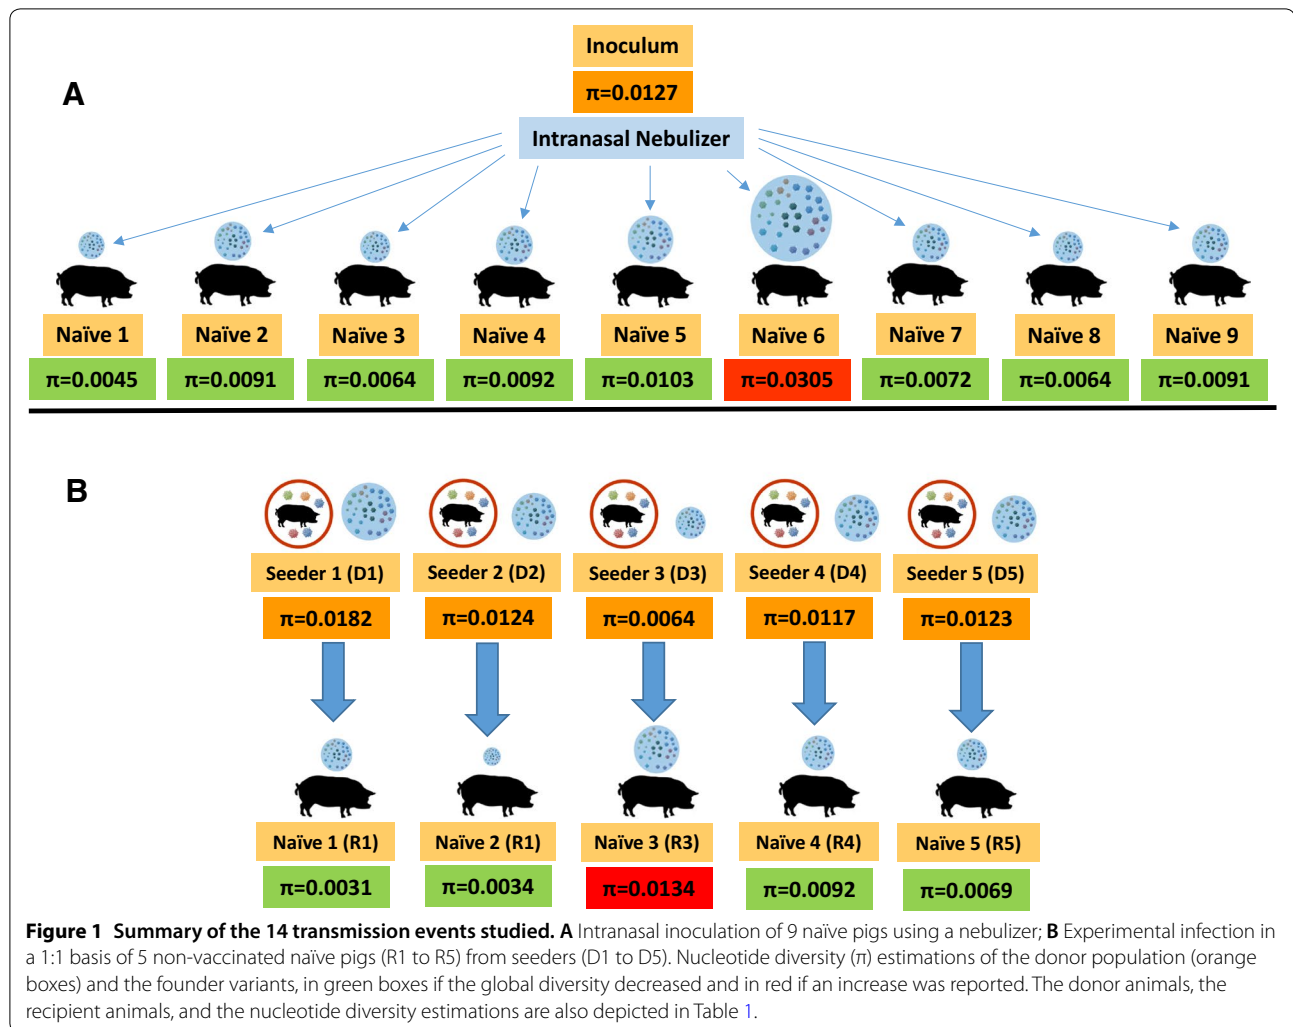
A

Inoculum
π=0.0127
Intranasal Nebulizer

Naïve 1
π=0.0045
Naïve 2
π=0.0091
Naïve 3
π=0.0064
Naïve 4
π=0.0092
Naïve 5
π=0.0103
Naïve 6
π=0.0305
Naïve 7
π=0.0072
Naïve 8
π=0.0064
Naïve 9
π=0.0091

B

Seeder 1 (D1)
π=0.0182
Seeder 2 (D2)
π=0.0124
Seeder 3 (D3)
π=0.0064
Seeder 4 (D4)
π=0.0117
Seeder 5 (D5)
π=0.0123

Naïve 1 (R1)
π=0.0031
Naïve 2 (R1)
π=0.0034
Naïve 3 (R3)
π=0.0134
Naïve 4 (R4)
π=0.0092
Naïve 5 (R5)
π=0.0069

Figure 1 Summary of the 14 transmission events studied. A Intranasal inoculation of 9 naïve pigs using a nebulizer; B Experimental infection in a 1:1 basis of 5 non-vaccinated naïve pigs (R1 to R5) from seeders (D1 to D5). Nucleotide diversity (π) estimations of the donor population (orange boxes) and the founder variants, in green boxes if the global diversity decreased and in red if an increase was reported. The donor animals, the recipient animals, and the nucleotide diversity estimations are also depicted in Table 1.